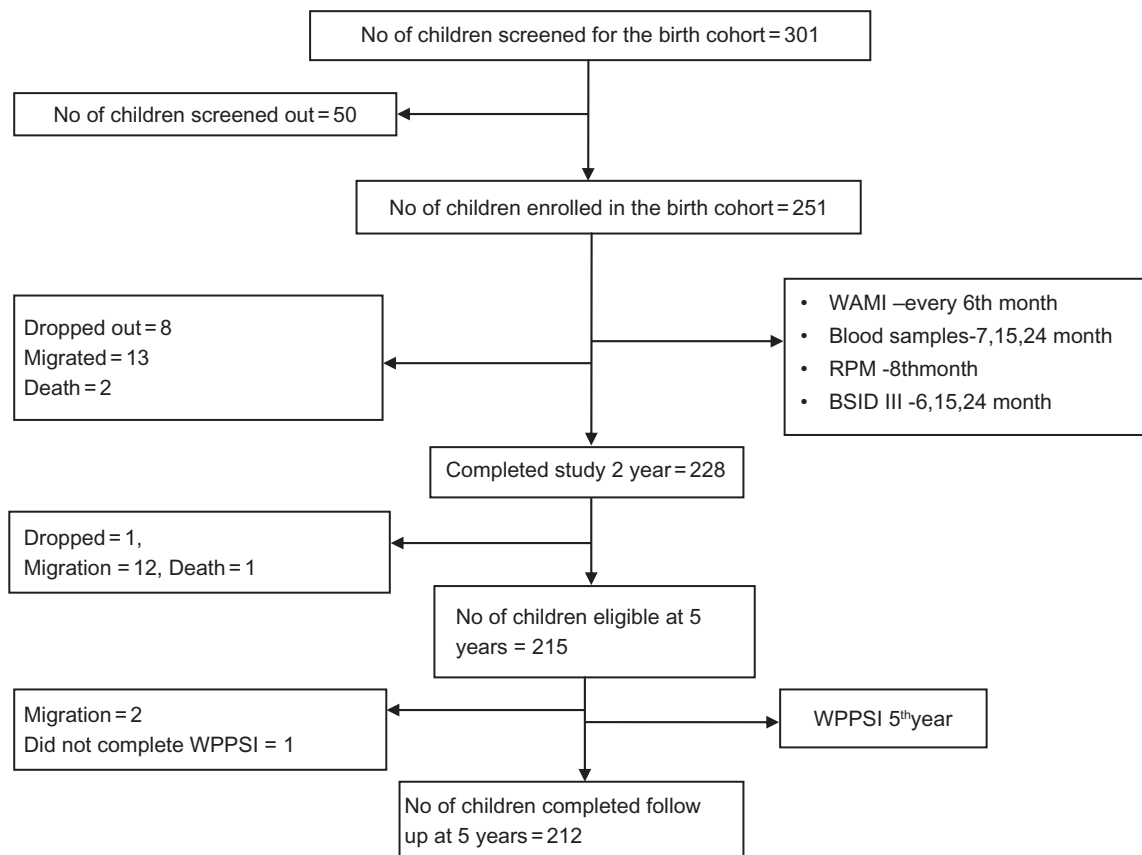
No of children screened for the birth cohort = 301

No of children screened out = 50

No of children enrolled in the birth cohort = 251

Dropped out = 8
Migrated = 13
Death = 2

• WAMI –every 6th month
• Blood samples-7,15,24 month
• RPM -8thmonth
• BSID III -6,15,24 month

Completed study 2 year = 228

Dropped = 1,
Migration = 12, Death = 1

No of children eligible at 5 years = 215

Migration = 2
Did not complete WPPSI = 1

WPPSI 5$^{th}$year

No of children completed follow up at 5 years = 212